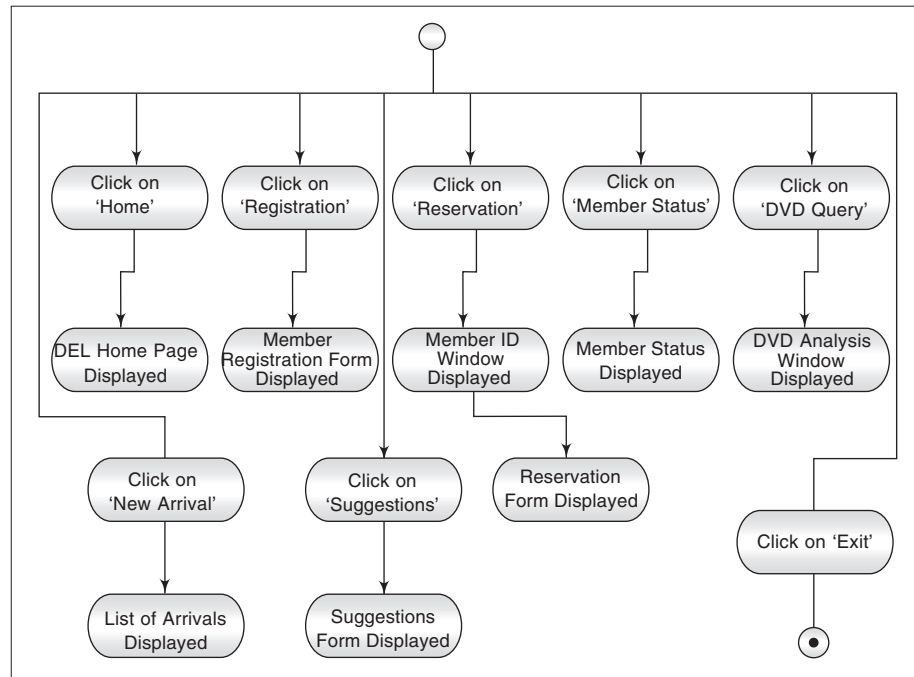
Click on 'Home'

Click on 'Registration'

Click on 'Reservation'

Click on 'Member Status'

Click on 'DVD Query'

DEL Home Page Displayed

Member Registration Form Displayed

Member ID Window Displayed

Member Status Displayed

DVD Analysis Window Displayed

Click on 'New Arrival'

Click on 'Suggestions'

Reservation Form Displayed

Click on 'Exit'

List of Arrivals Displayed

Suggestions Form Displayed